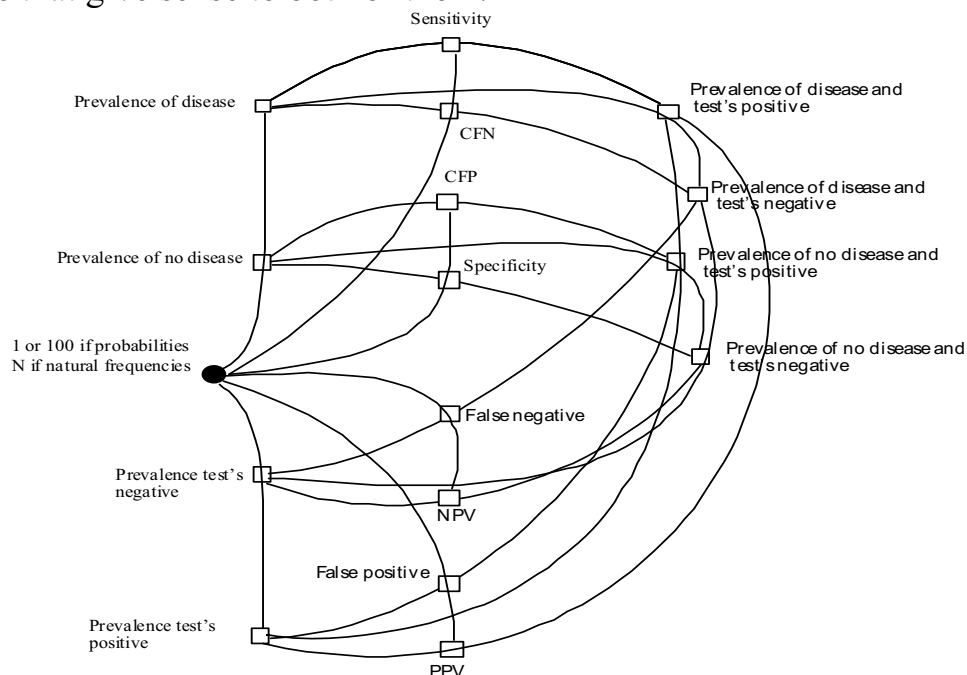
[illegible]

Sensitivity

Prevalence of disease

CFN

Prevalence of disease and test's positive

CFP

Prevalence of disease and test's negative

Prevalence of no disease

Specificity

Prevalence of no disease and test's positive

1 or 100 if probabilities
N if natural frequencies

Prevalence of no disease and test's negative

False negative

Prevalence test's negative

NPV

False positive

Prevalence test's positive

PPV